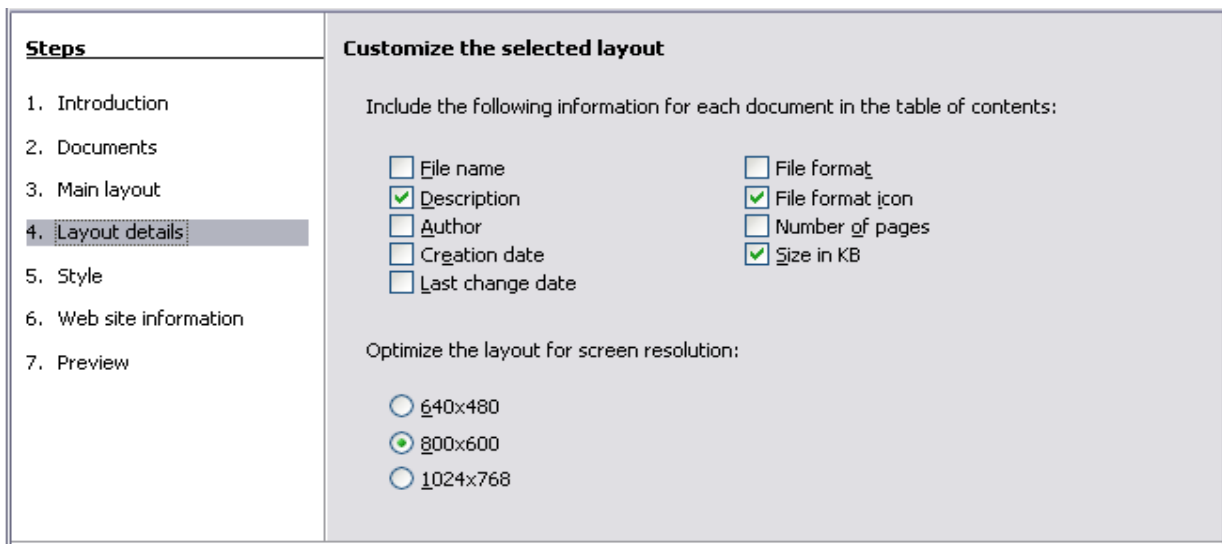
Steps

1. Introduction
2. Documents
3. Main layout
4. Layout details
5. Style
6. Web site information
7. Preview

Customize the selected layout

Include the following information for each document in the table of contents:

File name
Description
Author
Creation date
Last change date

File format
File format icon
Number of pages
Size in KB

Optimize the layout for screen resolution:

640x480
800x600
1024x768